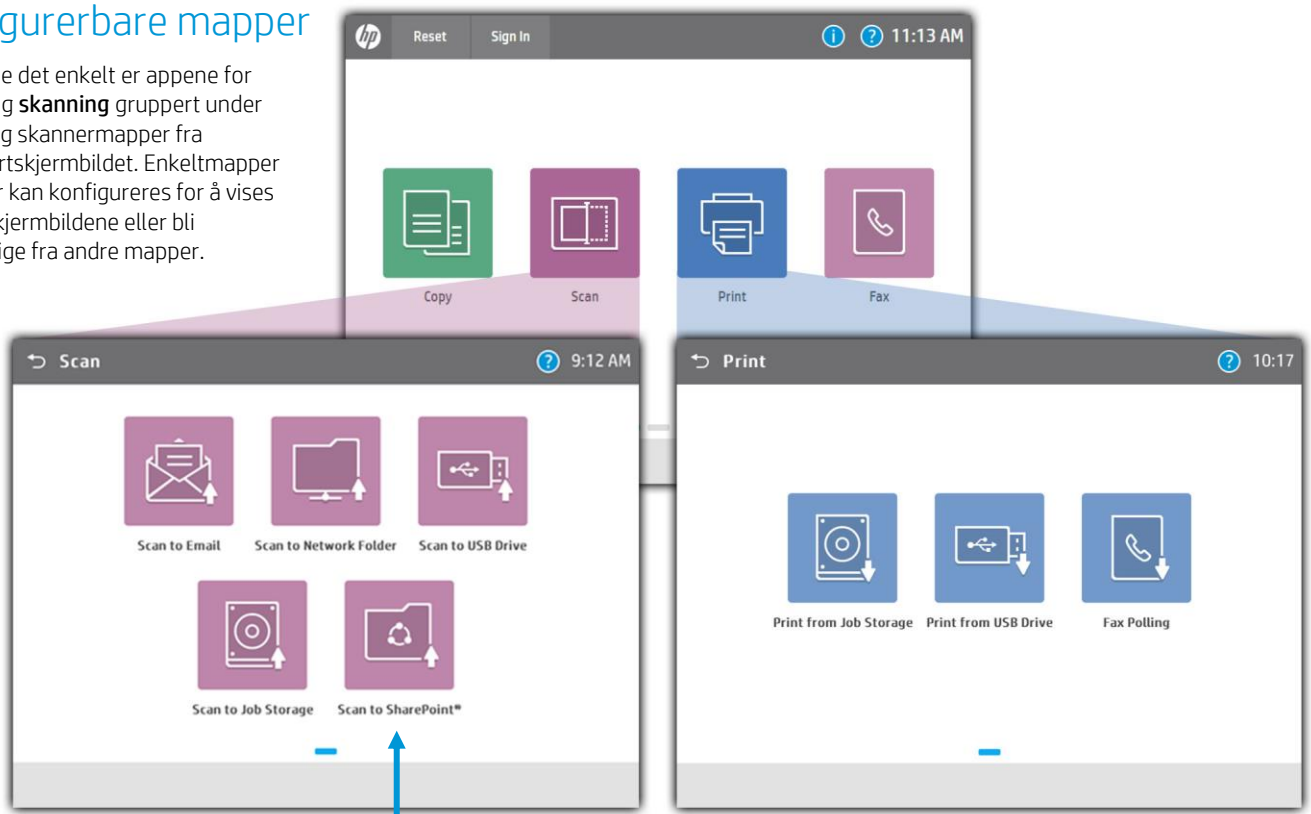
gurerbare mapper

e det enkelt er appene for g **skanning** gruppert under g skannermapper fra rtskjermbildet. Enkeltmapper r kan konfigureres for å vises kjermbildene eller bli ige fra andre mapper.

Reset Sign In 11:13 AM

Copy Scan Print Fax

Scan 9:12 AM

Scan to Email Scan to Network Folder Scan to USB Drive

Scan to Job Storage Scan to SharePoint®

Print 10:17

Print from Job Storage Print from USB Drive Fax Polling